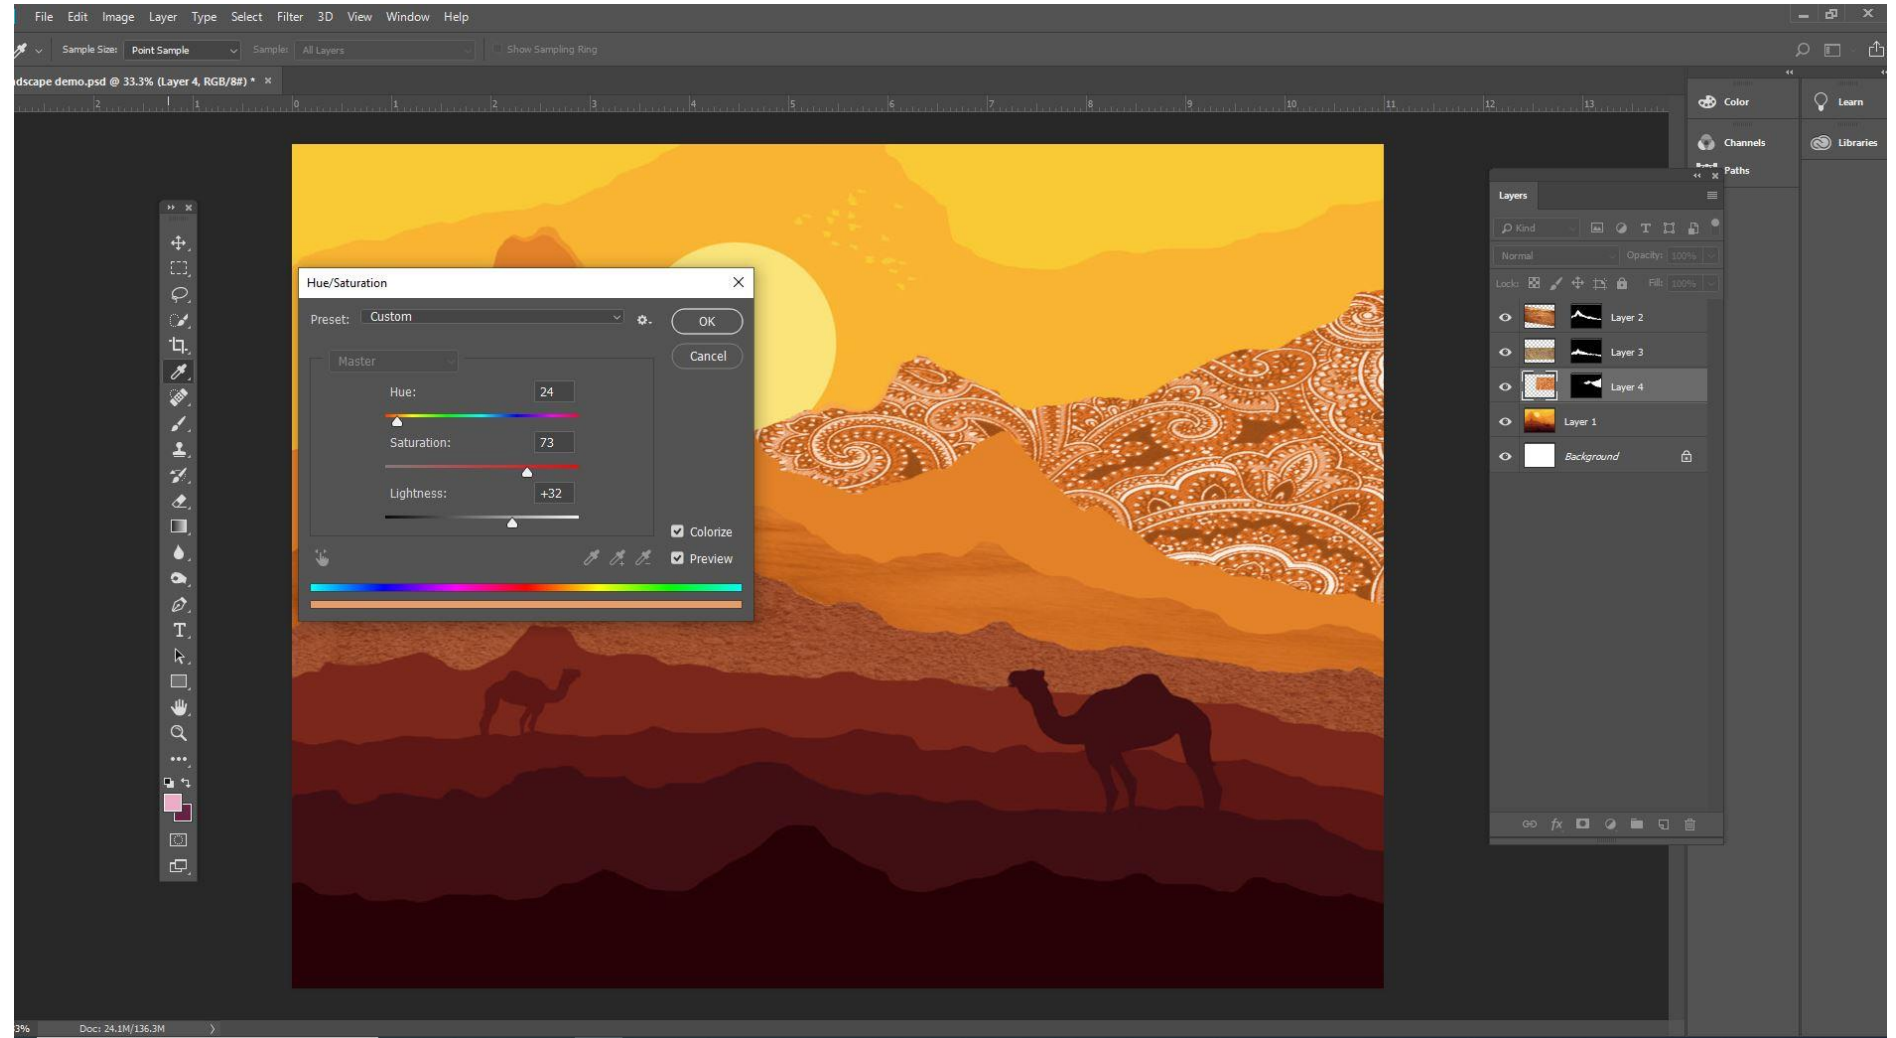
File Edit Image Layer Type Select Filter 3D View Window Help

Sample Size: Point Sample Sample: All Layers Show Sampling Ring

dscape demo.psd @ 33.3% (Layer 4, RGB/8#) * ×

Color
Learn
Channels
Libraries
Paths

Hue/Saturation
Preset: Custom
OK
Cancel
Master
Hue: 24
Saturation: 73
Lightness: +32
Colorize
Preview

Layers
Kind
Normal Opacity: 100%
Lock: Fill: 100%
Layer 2
Layer 3
Layer 4
Layer 1
Background

3% Doc: 24.1M/136.3M